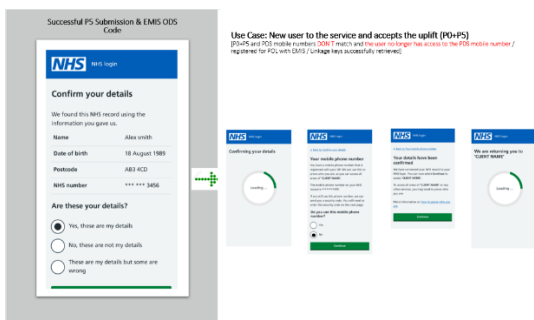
Successful P5 Submission & EMIS ODS Code

NHS NHS login

Confirm your details

We found this NHS record using the information you gave us.

| Name | Alex smith |
|---|---|
| Date of birth | 18 August 1989 |
| Postcode | AB3 4CD |
| NHS number | *** *** 3456 |

Are these your details?

Yes, those are my details

No, these are not my details

These are my details but some are wrong

Use Case: New user to the service and accepts the uplift (P0+P5)

[P0+P5 and PDS mobile numbers DON'T match and the user no longer has access to the PDS mobile number / registered for POL with EMIS / Linkage keys successfully retrieved]

NHS NHS login

Confirming your details

Loading...

NHS NHS login

Your mobile phone number

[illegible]

Do you use this mobile phone number?

Yes

No

Continue

NHS NHS login

Your details have been confirmed

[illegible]

Continue

NHS NHS login

We are returning you to "CLIENT NAME"

Loading...